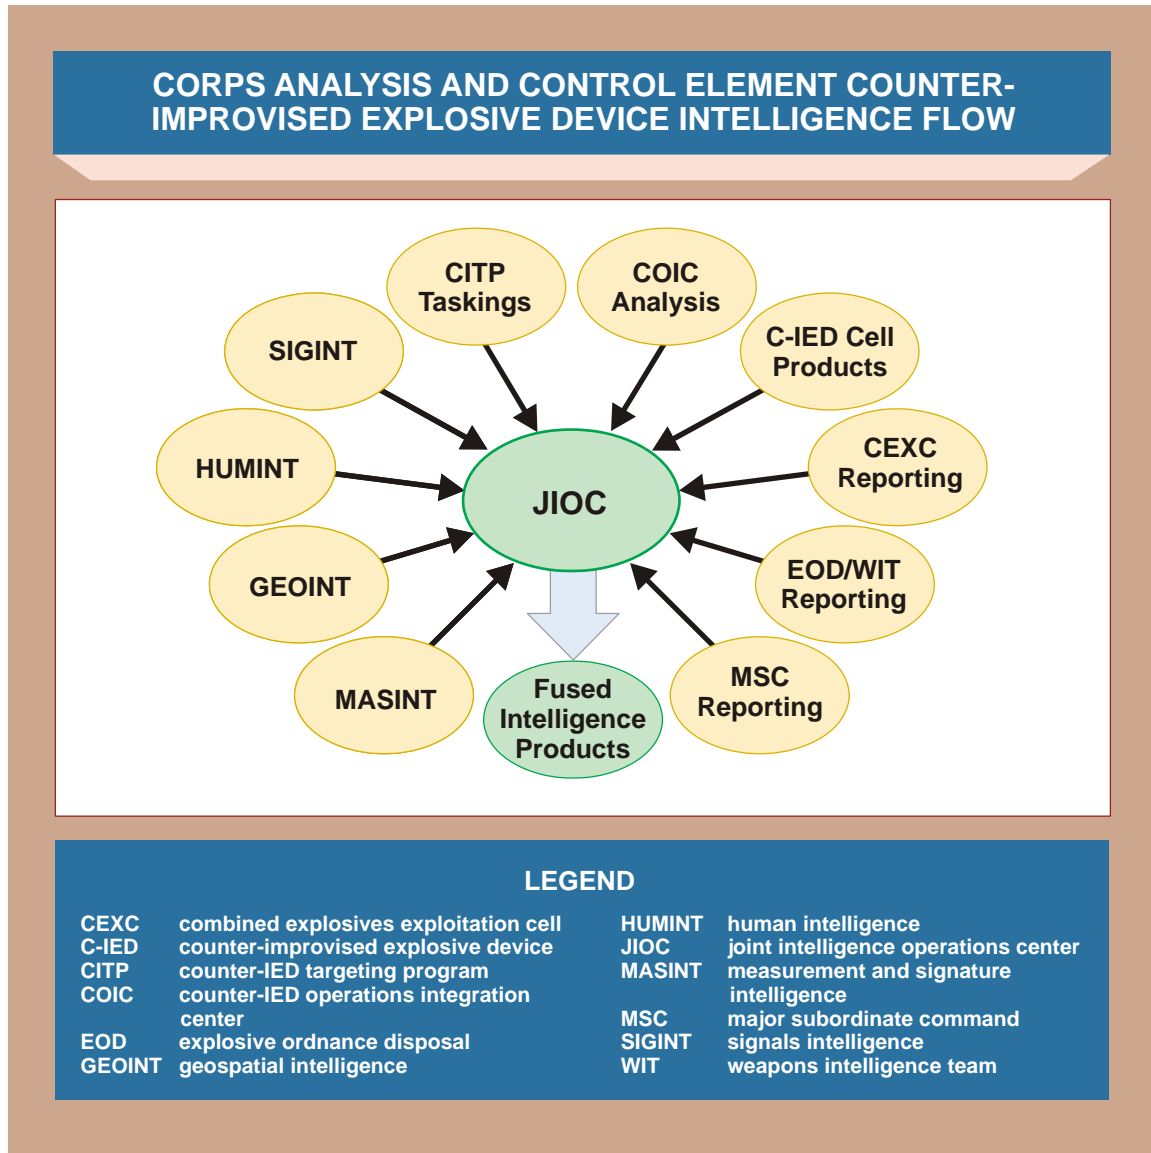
CORPS ANALYSIS AND CONTROL ELEMENT COUNTER-IMPROVISED EXPLOSIVE DEVICE INTELLIGENCE FLOW

CITP Taskings

COIC Analysis

SIGINT

C-IED Cell Products

HUMINT

JIOC

CEXC Reporting

GEOINT

EOD/WIT Reporting

MASINT

Fused Intelligence Products

MSC Reporting

LEGEND

| | | | |
|---|---|---|---|
| CEXC | combined explosives exploitation cell | HUMINT | human intelligence |
| C-IED | counter-improvised explosive device | JIOC | joint intelligence operations center |
| CITP | counter-IED targeting program | MASINT | measurement and signature intelligence |
| COIC | counter-IED operations integration center | MSC | major subordinate command |
| EOD | explosive ordnance disposal | SIGINT | signals intelligence |
| GEOINT | geospatial intelligence | WIT | weapons intelligence team |